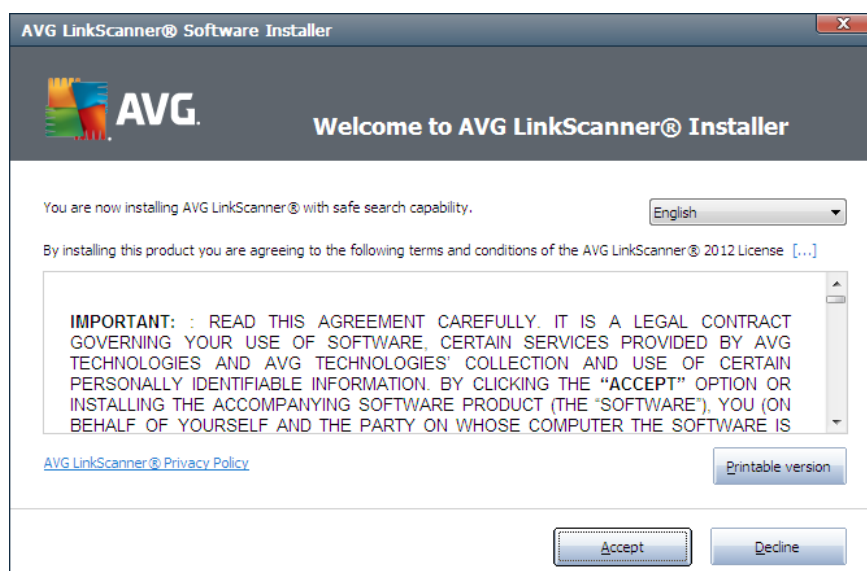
AVG LinkScanner® Software Installer

X

AVG.

Welcome to AVG LinkScanner® Installer

You are now installing AVG LinkScanner® with safe search capability.

English

By installing this product you are agreeing to the following terms and conditions of the AVG LinkScanner® 2012 License [...]

IMPORTANT: : READ THIS AGREEMENT CAREFULLY. IT IS A LEGAL CONTRACT GOVERNING YOUR USE OF SOFTWARE, CERTAIN SERVICES PROVIDED BY AVG TECHNOLOGIES AND AVG TECHNOLOGIES' COLLECTION AND USE OF CERTAIN PERSONALLY IDENTIFIABLE INFORMATION. BY CLICKING THE "ACCEPT" OPTION OR INSTALLING THE ACCOMPANYING SOFTWARE PRODUCT (THE "SOFTWARE"), YOU (ON BEHALF OF YOURSELF AND THE PARTY ON WHOSE COMPUTER THE SOFTWARE IS

AVG LinkScanner® Privacy Policy

Printable version

Accept

Decline